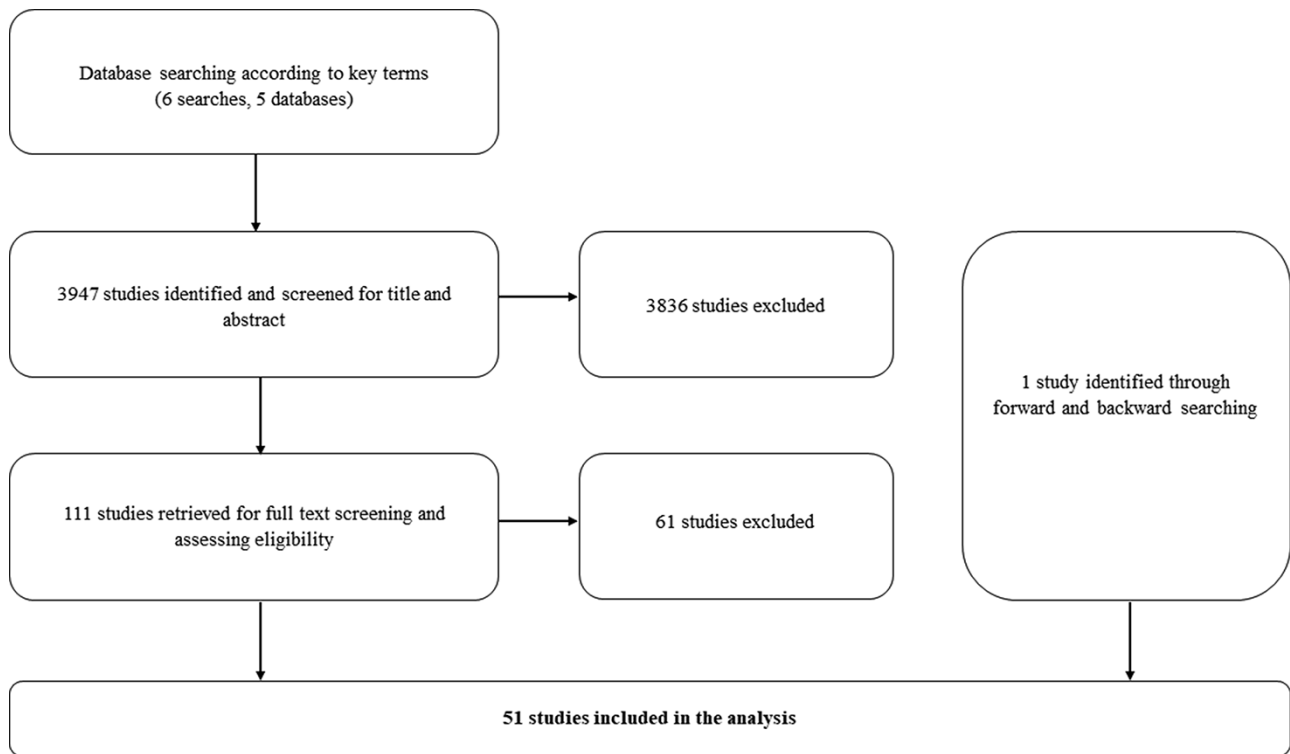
Database searching according to key terms (6 searches, 5 databases)

3947 studies identified and screened for title and abstract

3836 studies excluded

1 study identified through forward and backward searching

111 studies retrieved for full text screening and assessing eligibility

61 studies excluded

51 studies included in the analysis